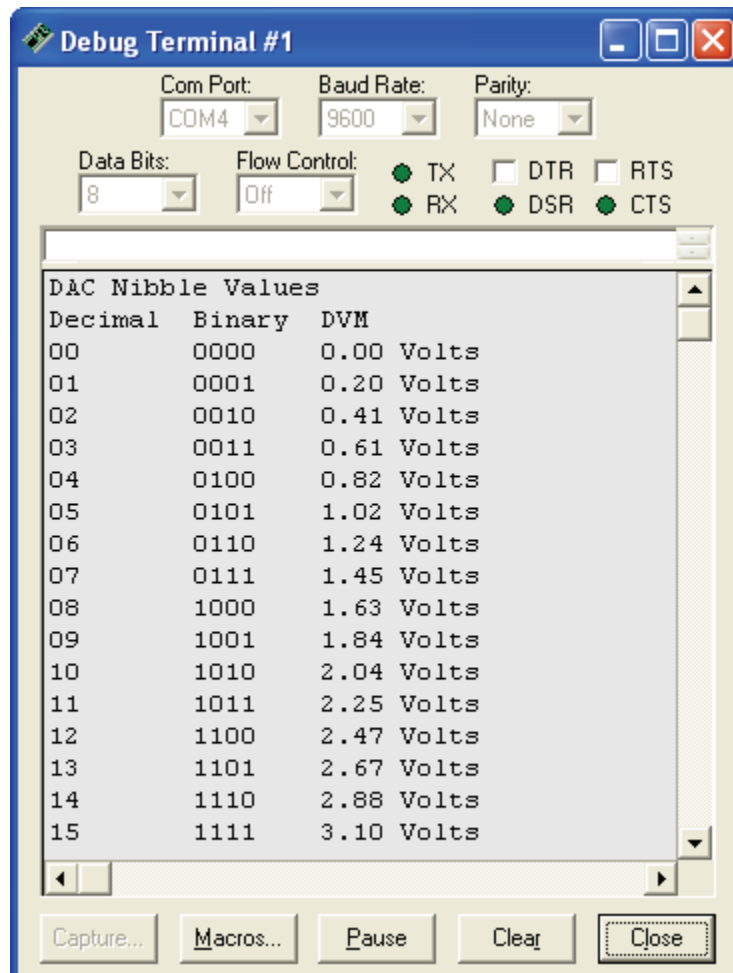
Debug Terminal #1

Com Port: COM4
Baud Rate: 9600
Parity: None
Data Bits: 8
Flow Control: Off
TX
RX
DTR
DSR
RTS
CTS

DAC Nibble Values

| Decimal | Binary | DVM |
|---|---|---|
| 00 | 0000 | 0.00 Volts |
| 01 | 0001 | 0.20 Volts |
| 02 | 0010 | 0.41 Volts |
| 03 | 0011 | 0.61 Volts |
| 04 | 0100 | 0.82 Volts |
| 05 | 0101 | 1.02 Volts |
| 06 | 0110 | 1.24 Volts |
| 07 | 0111 | 1.45 Volts |
| 08 | 1000 | 1.63 Volts |
| 09 | 1001 | 1.84 Volts |
| 10 | 1010 | 2.04 Volts |
| 11 | 1011 | 2.25 Volts |
| 12 | 1100 | 2.47 Volts |
| 13 | 1101 | 2.67 Volts |
| 14 | 1110 | 2.88 Volts |
| 15 | 1111 | 3.10 Volts |

Capture... Macros... Pause Clear Close